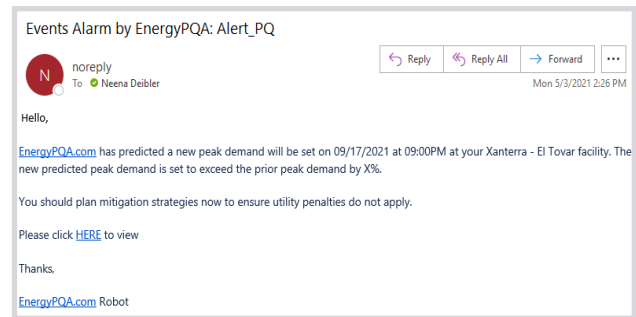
Events Alarm by EnergyPQA: Alert_PQ

N

noreply

To Neena Deibler

Reply

Reply All

Forward

...

Mon 5/3/2021 2:26 PM

Hello,

EnergyPQA.com has predicted a new peak demand will be set on 09/17/2021 at 09:00PM at your Xanterra - El Tovar facility. The new predicted peak demand is set to exceed the prior peak demand by X%.

You should plan mitigation strategies now to ensure utility penalties do not apply.

Please click HERE to view

Thanks.

EnergyPQA.com Robot